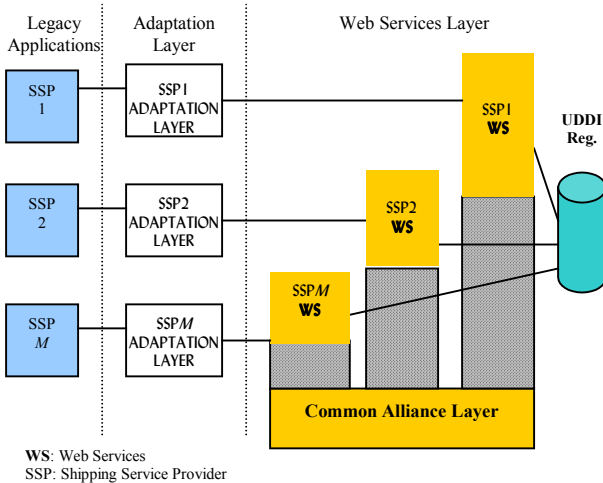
Legacy Applications

Adaptation Layer

Web Services Layer

SSP 1

SSP1 ADAPTATION LAYER

SSP1 WS

UDDI Reg.

SSP 2

SSP2 ADAPTATION LAYER

SSP2 WS

SSP $M$

SSP$M$ ADAPTATION LAYER

SSP$M$ WS

Common Alliance Layer

WS: Web Services
SSP: Shipping Service Provider